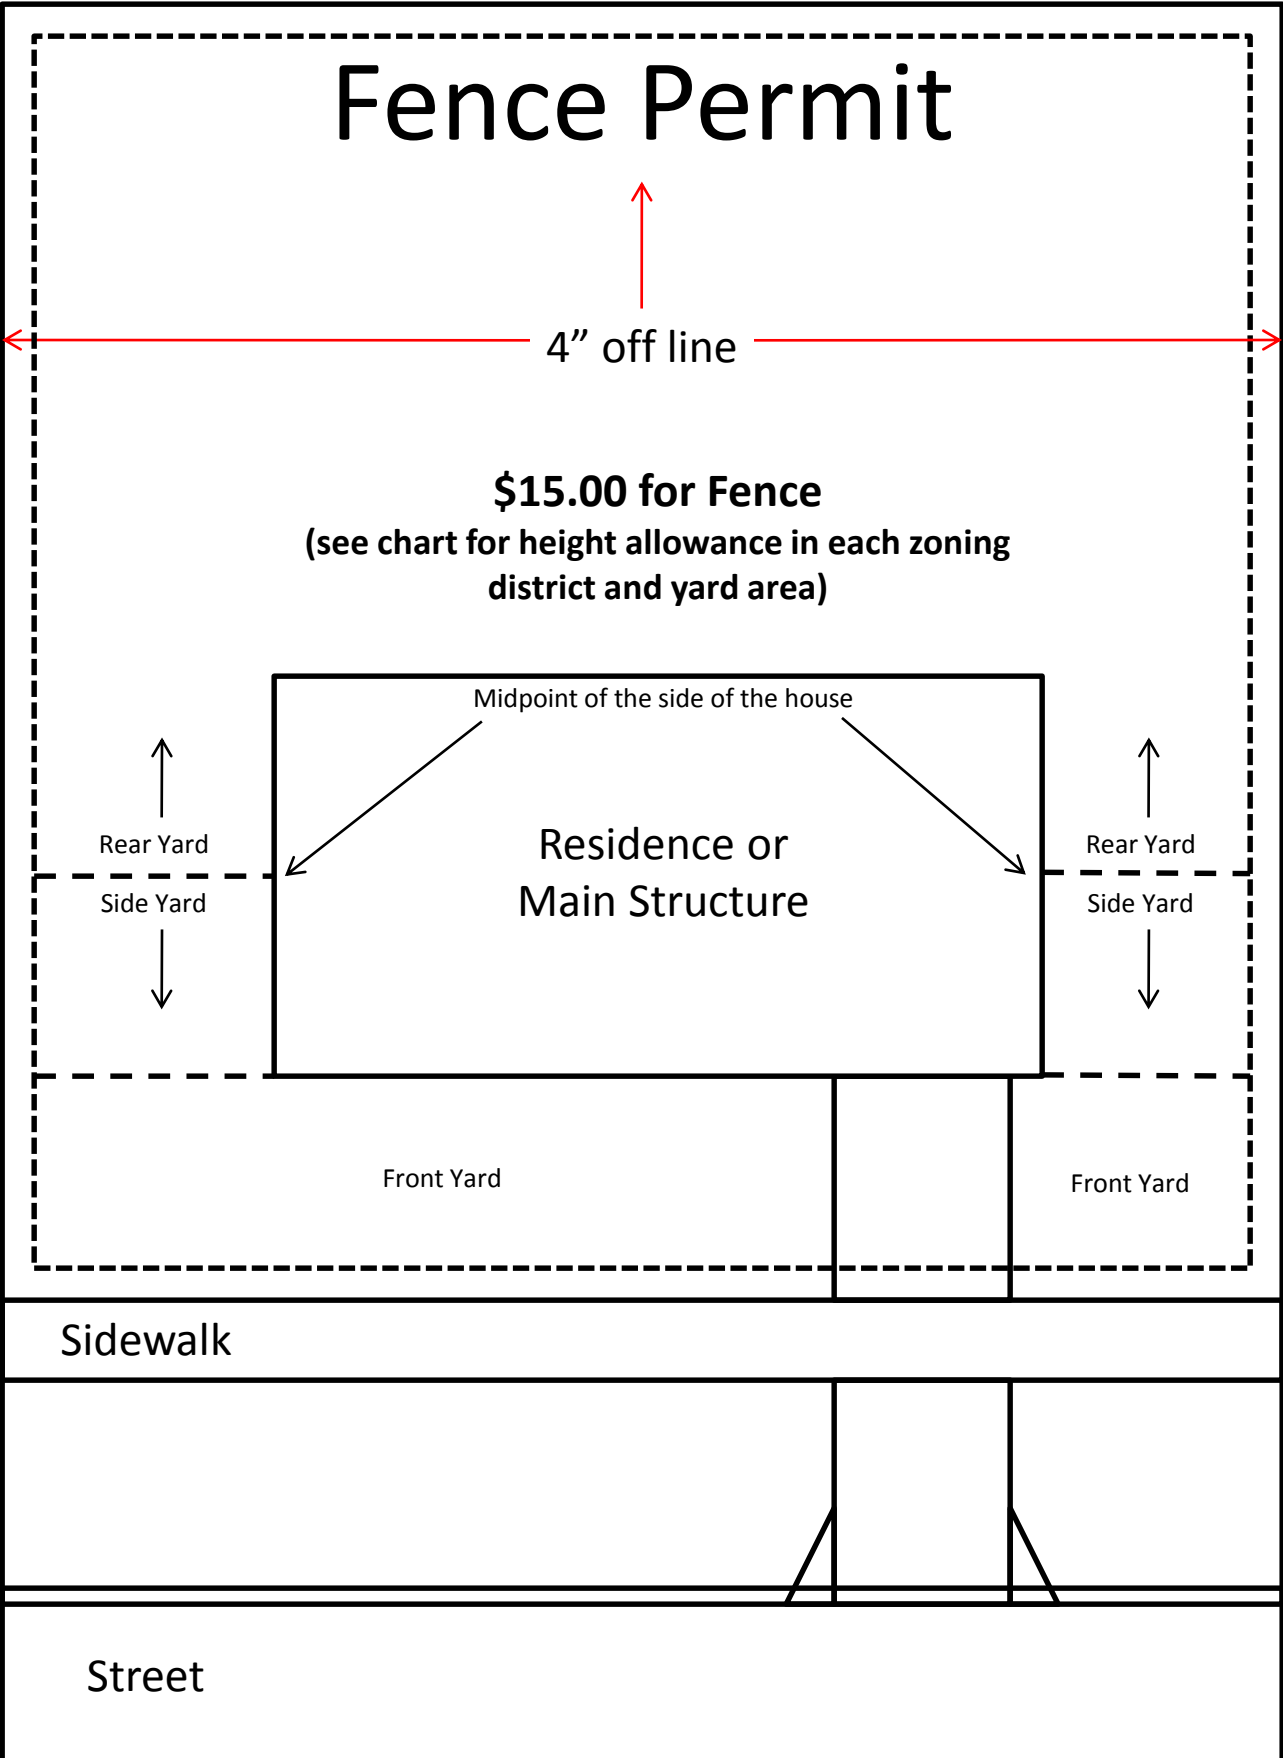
Fence Permit

4” off line

**$15.00 for Fence**
**(see chart for height allowance in each zoning district and yard area)**

Midpoint of the side of the house

Rear Yard

Side Yard

Residence or Main Structure

Rear Yard

Side Yard

Front Yard

Front Yard

Sidewalk

Street